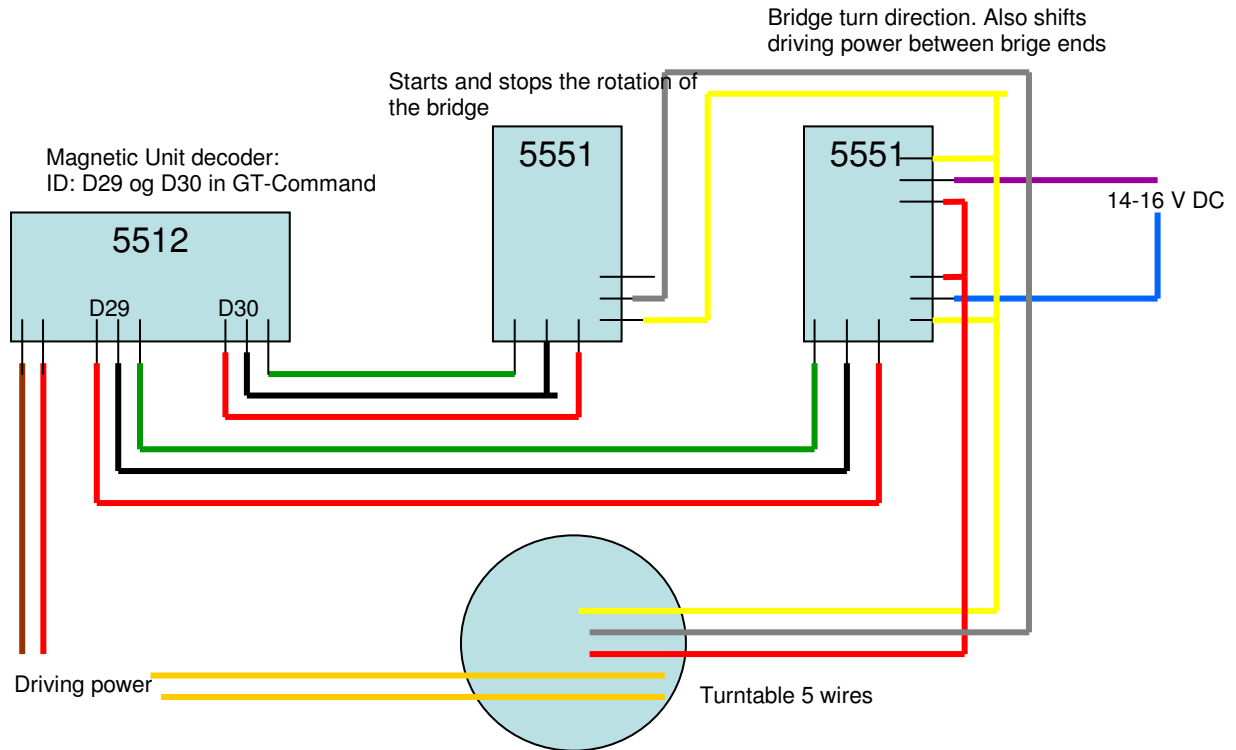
Bridge turn direction. Also shifts driving power between brige ends

Starts and stops the rotation of the bridge

Magnetic Unit decoder:
ID: D29 og D30 in GT-Command

5512

D29

D30

5551

5551

14-16 V DC

Driving power

Turntable 5 wires